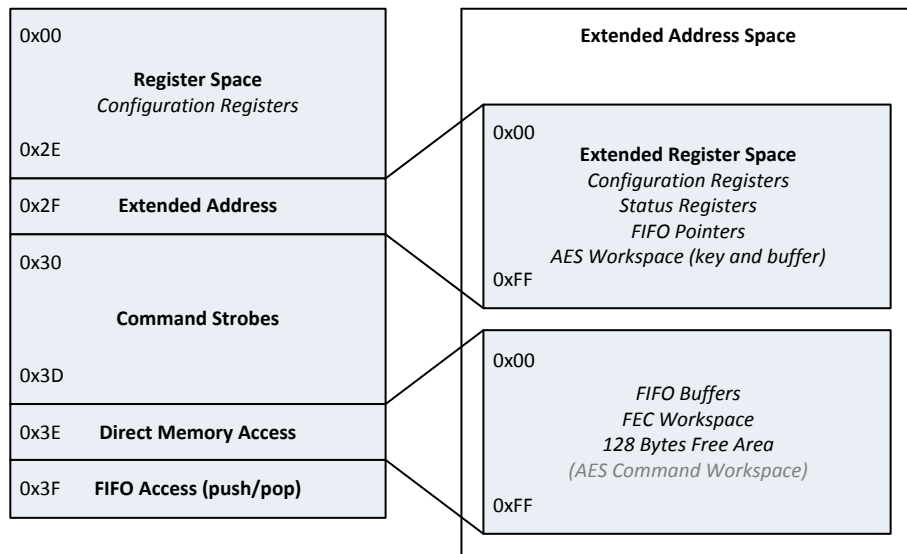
0x00

Register Space
Configuration Registers

0x2E

0x2F Extended Address

0x30

Command Strobes

0x3D

0x3E Direct Memory Access

0x3F FIFO Access (push/pop)

Extended Address Space

0x00

Extended Register Space
Configuration Registers
Status Registers
FIFO Pointers
AES Workspace (key and buffer)

0xFF

0x00

FIFO Buffers
FEC Workspace
128 Bytes Free Area
(AES Command Workspace)

0xFF